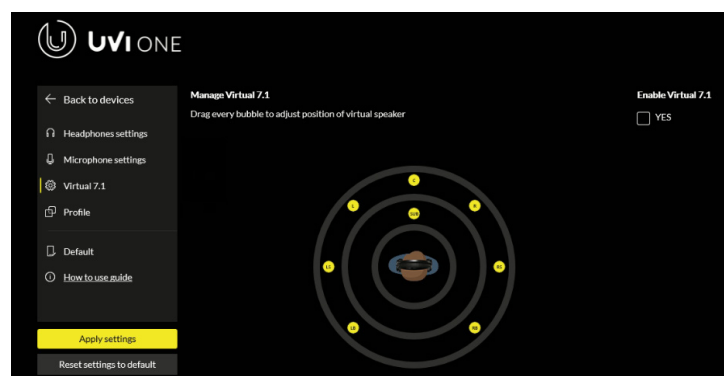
UVI ONE

Back to devices
Headphones settings
Microphone settings
Virtual 7.1
Profile
Default
How to use guide

Apply settings
Reset settings to default

Manage Virtual 7.1
Drag every bubble to adjust position of virtual speaker

Enable Virtual 7.1
YES

C
L
R
SUB
LC
RC
LB
RB